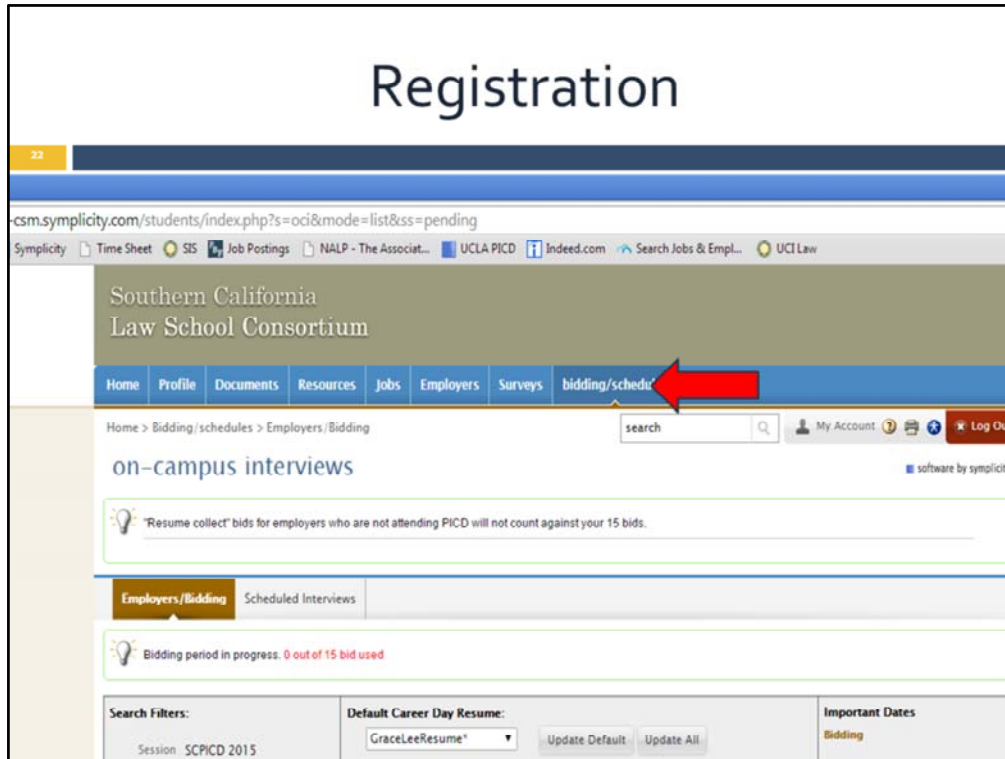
Registration

22

-csm.symplicity.com/students/index.php?s=oci&mode=list&ss=pending

Symplicity Time Sheet SIS Job Postings NALP - The Associat... UCLA PICD Indeed.com Search Jobs & Empl... UCI Law

Southern California
Law School Consortium

Home Profile Documents Resources Jobs Employers Surveys bidding/schedu

Home > Bidding/schedules > Employers/Bidding

search

My Account Log Ou

on-campus interviews

software by symplicit

"Resume collect" bids for employers who are not attending PICD will not count against your 15 bids.

Employers/Bidding Scheduled Interviews

Bidding period in progress. 0 out of 15 bid used

Search Filters:

Session SCPICD 2015

Default Career Day Resume:

GraceLeeResume*

Update Default Update All

Important Dates

Bidding